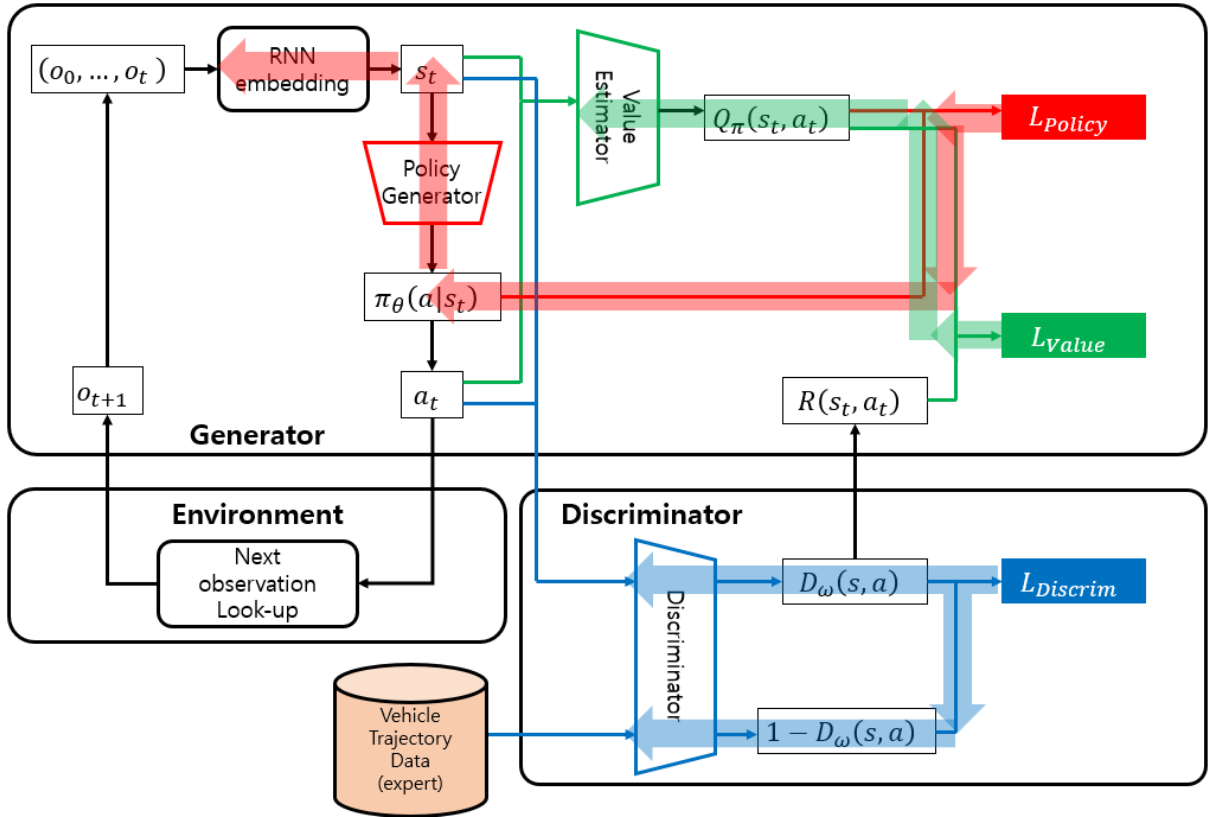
$(o_0, \dots, o_t)$

RNN embedding

$s_t$

Value Estimator

$Q_\pi(s_t, a_t)$

$L_{Policy}$

Policy Generator

$\pi_\theta(a|s_t)$

$L_{Value}$

$o_{t+1}$

$a_t$

$R(s_t, a_t)$

Generator

Environment

Next observation Look-up

Discriminator

Discriminator

$D_\omega(s, a)$

$L_{Discrim}$

Vehicle Trajectory Data (expert)

$1 - D_\omega(s, a)$